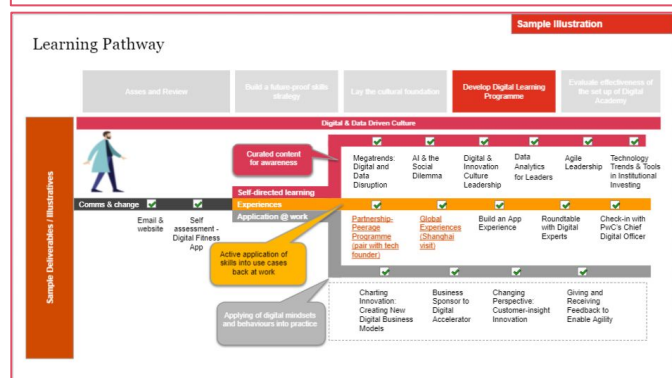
Sample Illustration

Learning Pathway

Asses and Review

Build a future-proof skills strategy

Lay the cultural foundation

Develop Digital Learning Programme

Evaluate effectiveness of the set up of Digital Academy

Digital & Data Driven Culture

Sample Deliverables / Illustratives

Curated content for awareness

Megatrends: Digital and Data Disruption

AI & the Social Dilemma

Digital & Innovation Culture Leadership

Data Analytics for Leaders

Agile Leadership

Technology Trends & Tools in Institutional Investing

Self-directed learning

Comms & change

Experiences

Application @ work

Email & website

Self assessment - Digital Fitness App

Partnership-Peerage Programme (pair with tech founder)

Global Experiences (Shanghai visit)

Build an App Experience

Roundtable with Digital Experts

Check-in with PwC's Chief Digital Officer

Active application of skills into use cases back at work

Applying of digital mindsets and behaviours into practice

Charting Innovation: Creating New Digital Business Models

Business Sponsor to Digital Accelerator

Changing Perspective: Customer-insight Innovation

Giving and Receiving Feedback to Enable Agility